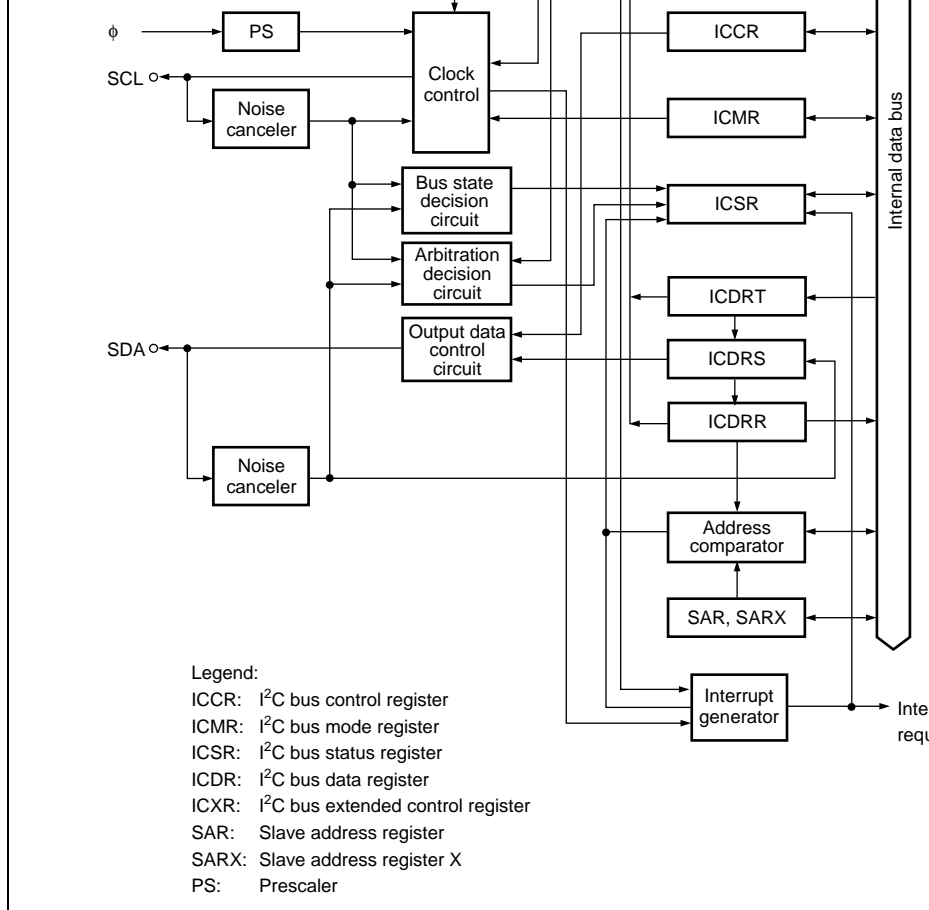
$\phi$

PS

Clock control

SCL

Noise canceler

Bus state decision circuit

Arbitration decision circuit

Output data control circuit

SDA

Noise canceler

ICCR

ICMR

ICSR

ICDRT

ICDRS

ICDRR

Address comparator

SAR, SARX

Interrupt generator

Internal data bus

Inte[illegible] requ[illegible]

Legend:
ICCR: I$^2$C bus control register
ICMR: I$^2$C bus mode register
ICSR: I$^2$C bus status register
ICDR: I$^2$C bus data register
ICXR: I$^2$C bus extended control register
SAR: Slave address register
SARX: Slave address register X
PS: Prescaler